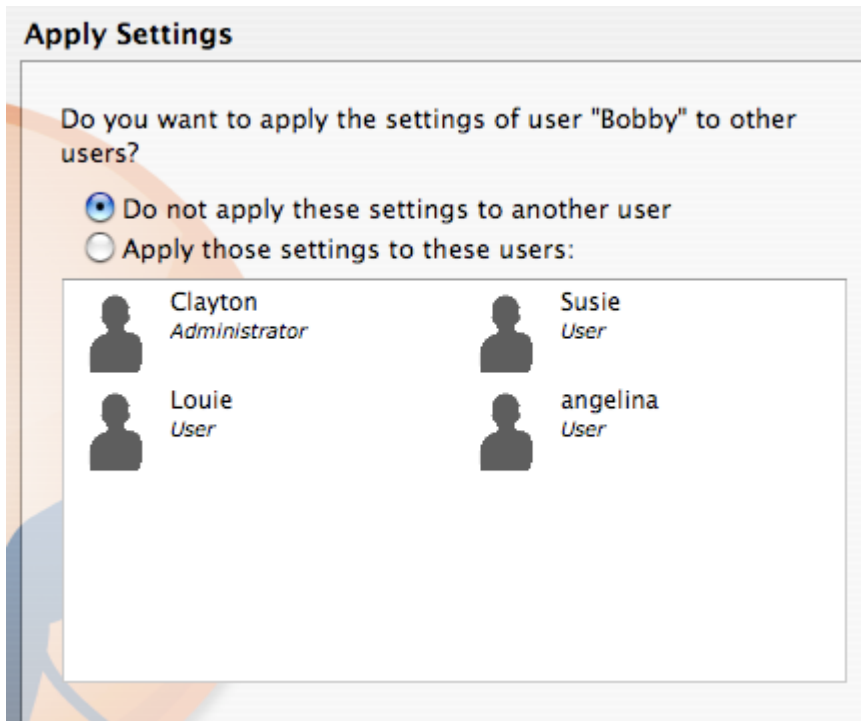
Apply Settings

Do you want to apply the settings of user "Bobby" to other users?

Do not apply these settings to another user
Apply those settings to these users:

Clayton
*Administrator*

Susie
*User*

Louie
*User*

angelina
*User*